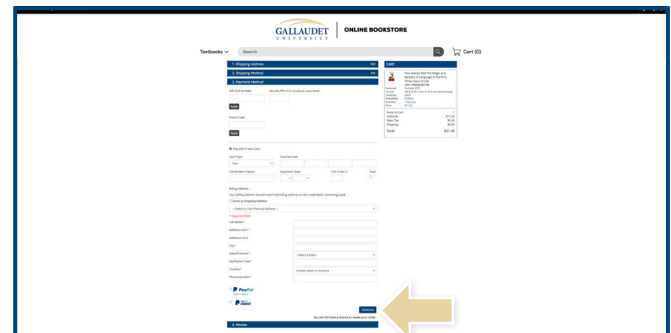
GALLAUDET UNIVERSITY | ONLINE BOOKSTORE

Textbooks
Search
Cart (0)

1. Shipping Address
2. Shipping Method
3. Payment Method

Gift Card Number
Security PIN (if on scratch-off, leave blank)
Apply

Promo Code
Apply

Pay with Credit Card
Card Type
Card Number
Cardholder's Name
Expiration Date
CVV Code
Save

Billing Address
Same as Shipping Address
-- Select or Use Previous Address --
* Required fields
Full Name *
Address Line 1 *
Address Line 2
City *
State/Province *
-- Select a State --
Zip/Postal Code *
Country *
United States of America
Phone Number *

PayPal
Venmo

Continue
You will still have a chance to review your order.

4. Review

CART
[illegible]
Subtotal $71.50
Sales Tax $0.00
Shipping $0.00
Total $71.46